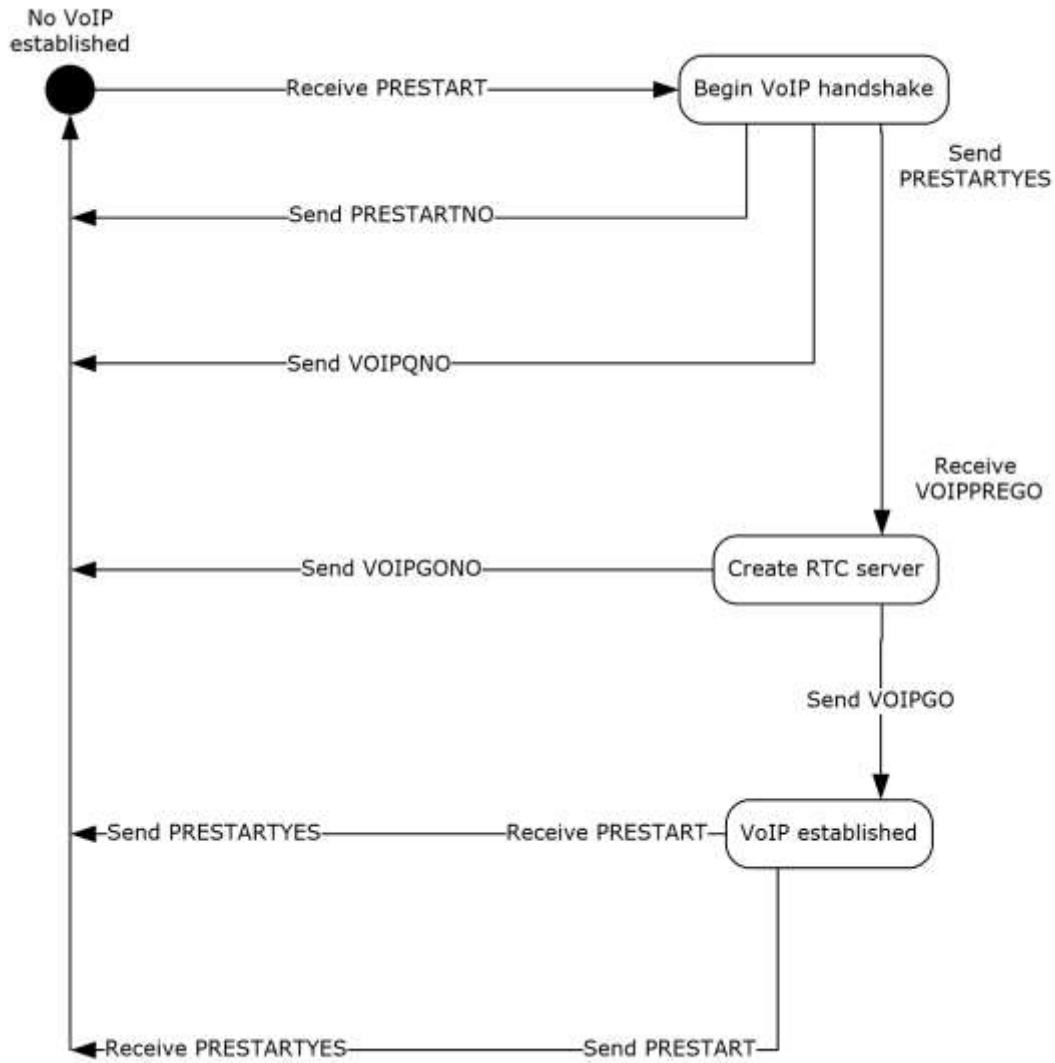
No VoIP established

Receive PRESTART

Begin VoIP handshake

Send PRESTARTYES

Send PRESTARTNO

Send VOIPQNO

Receive VOIPPREGO

Send VOIPGONO

Create RTC server

Send VOIPGO

Send PRESTARTYES

Receive PRESTART

VoIP established

Receive PRESTARTYES

Send PRESTART